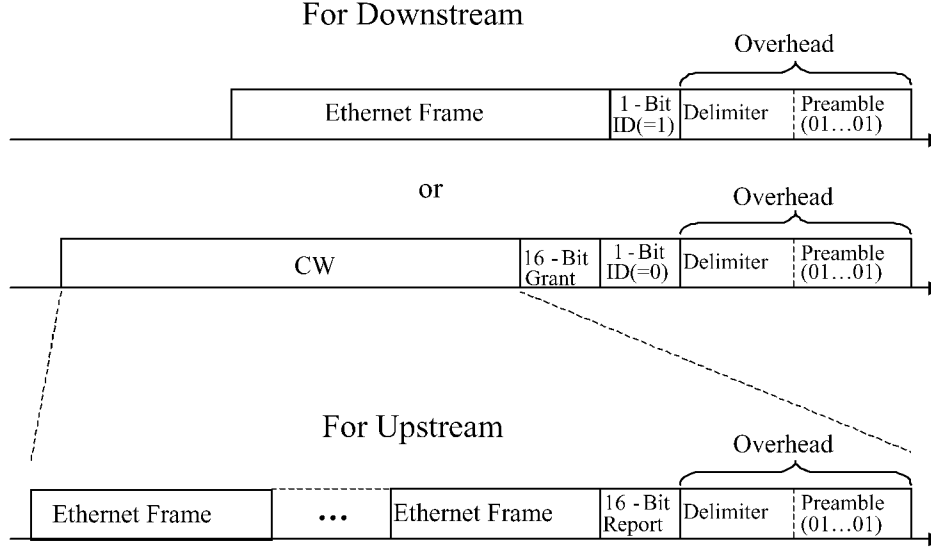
For Downstream

Overhead

Ethernet Frame | 1 - Bit ID(=1) | Delimiter | Preamble (01…01)

or

Overhead

CW | 16 - Bit Grant | 1 - Bit ID(=0) | Delimiter | Preamble (01…01)

For Upstream

Overhead

Ethernet Frame | … | Ethernet Frame | 16 - Bit Report | Delimiter | Preamble (01…01)